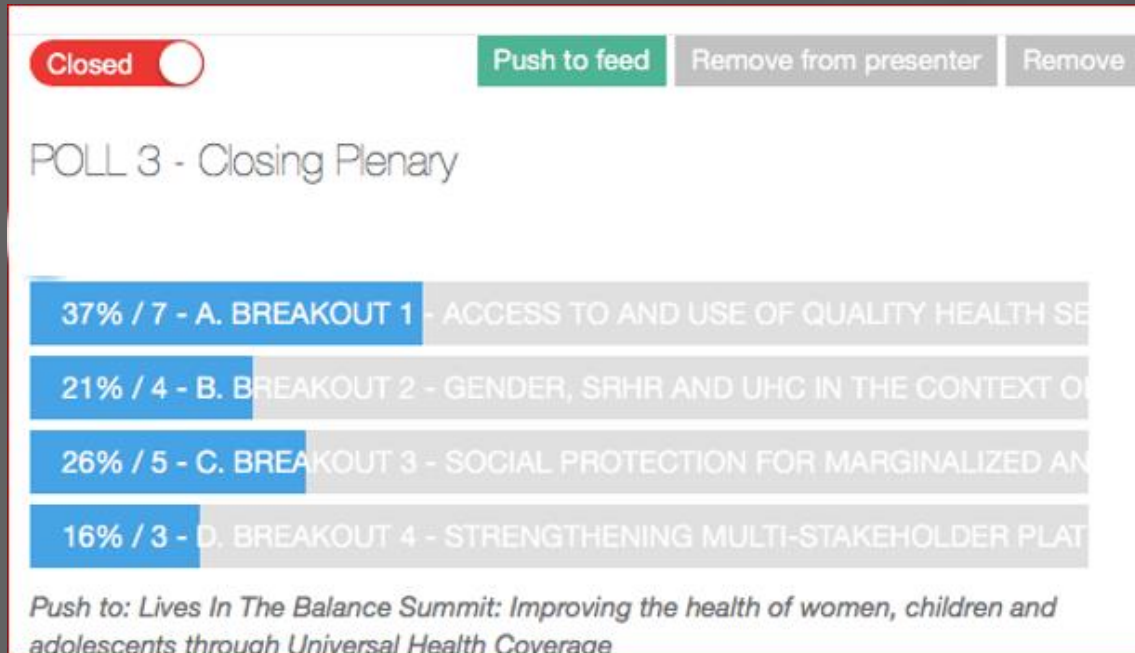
Closed

Push to feed Remove from presenter Remove

POLL 3 - Closing Plenary

37% / 7 - A. BREAKOUT 1 - ACCESS TO AND USE OF QUALITY HEALTH SE

21% / 4 - B. BREAKOUT 2 - GENDER, SRHR AND UHC IN THE CONTEXT O

26% / 5 - C. BREAKOUT 3 - SOCIAL PROTECTION FOR MARGINALIZED AN

16% / 3 - D. BREAKOUT 4 - STRENGTHENING MULTI-STAKEHOLDER PLAT

Push to: Lives In The Balance Summit: Improving the health of women, children and adolescents through Universal Health Coverage